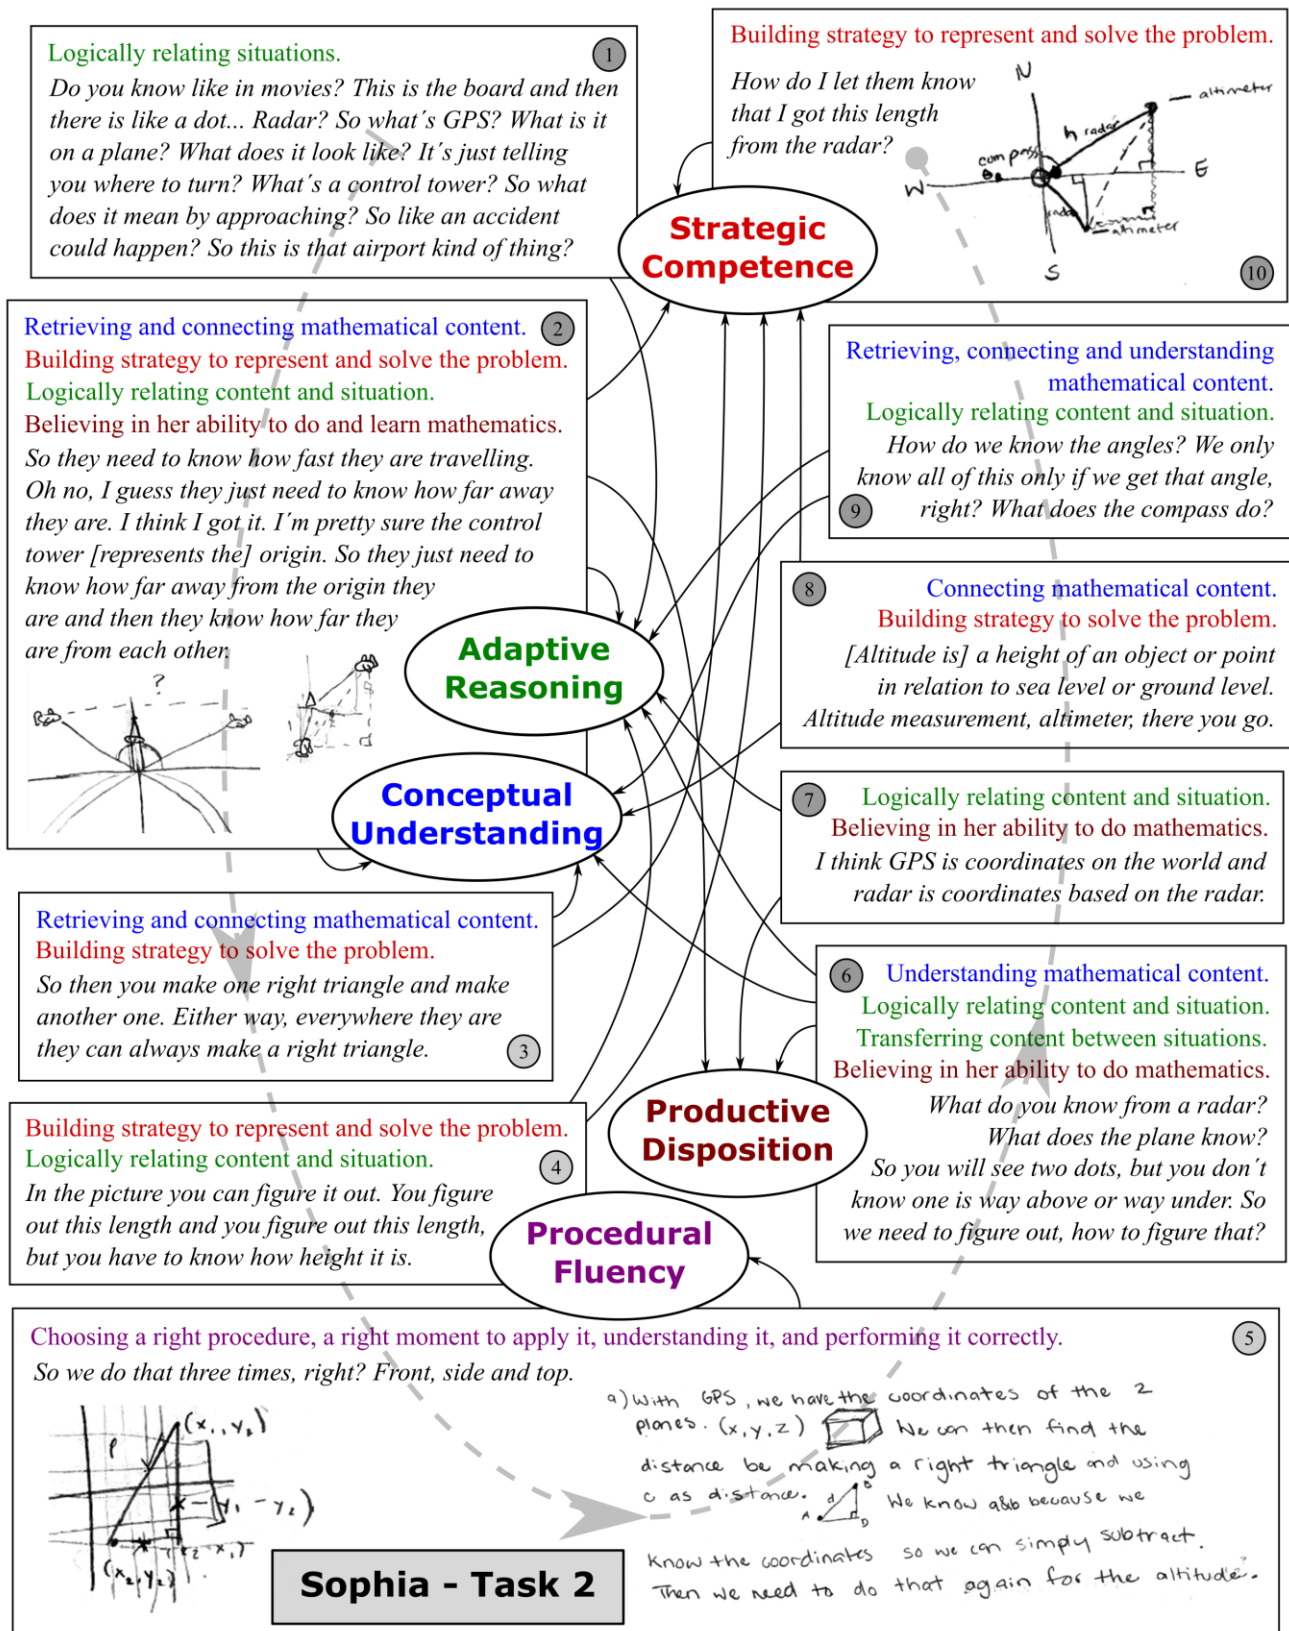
Logically relating situations. 1
Do you know like in movies? This is the board and then there is like a dot... Radar? So what's GPS? What is it on a plane? What does it look like? It's just telling you where to turn? What's a control tower? So what does it mean by approaching? So like an accident could happen? So this is that airport kind of thing?

Building strategy to represent and solve the problem.
How do I let them know that I got this length from the radar?
N
altimeter
radar
compass
W
E
radar
altimeter
S
10

Strategic Competence

Retrieving and connecting mathematical content. 2
Building strategy to represent and solve the problem.
Logically relating content and situation.
Believing in her ability to do and learn mathematics.
So they need to know how fast they are travelling. Oh no, I guess they just need to know how far away they are. I think I got it. I'm pretty sure the control tower [represents the] origin. So they just need to know how far away from the origin they are and then they know how far they are from each other.
?

Retrieving, connecting and understanding mathematical content.
Logically relating content and situation.
How do we know the angles? We only know all of this only if we get that angle, right? What does the compass do? 9

8 Connecting mathematical content.
Building strategy to solve the problem.
[Altitude is] a height of an object or point in relation to sea level or ground level. Altitude measurement, altimeter, there you go.

Adaptive Reasoning

Conceptual Understanding

7 Logically relating content and situation.
Believing in her ability to do mathematics.
I think GPS is coordinates on the world and radar is coordinates based on the radar.

Retrieving and connecting mathematical content.
Building strategy to solve the problem.
So then you make one right triangle and make another one. Either way, everywhere they are they can always make a right triangle. 3

6 Understanding mathematical content.
Logically relating content and situation.
Transferring content between situations.
Believing in her ability to do mathematics.
What do you know from a radar? What does the plane know? So you will see two dots, but you don't know one is way above or way under. So we need to figure out, how to figure that?

Productive Disposition

Building strategy to represent and solve the problem.
Logically relating content and situation. 4
In the picture you can figure it out. You figure out this length and you figure out this length, but you have to know how height it is.

Procedural Fluency

Choosing a right procedure, a right moment to apply it, understanding it, and performing it correctly. 5
So we do that three times, right? Front, side and top.
$(x_1, y_1)$
$(y_1 - y_2)$
$(x_2, y_2)$
$(x_2 - x_1)$
a) With GPS, we have the coordinates of the 2 planes. (x, y, z) We can then find the distance be making a right triangle and using c as distance. We know a&b because we know the coordinates so we can simply subtract. Then we need to do that again for the altitude.

Sophia - Task 2